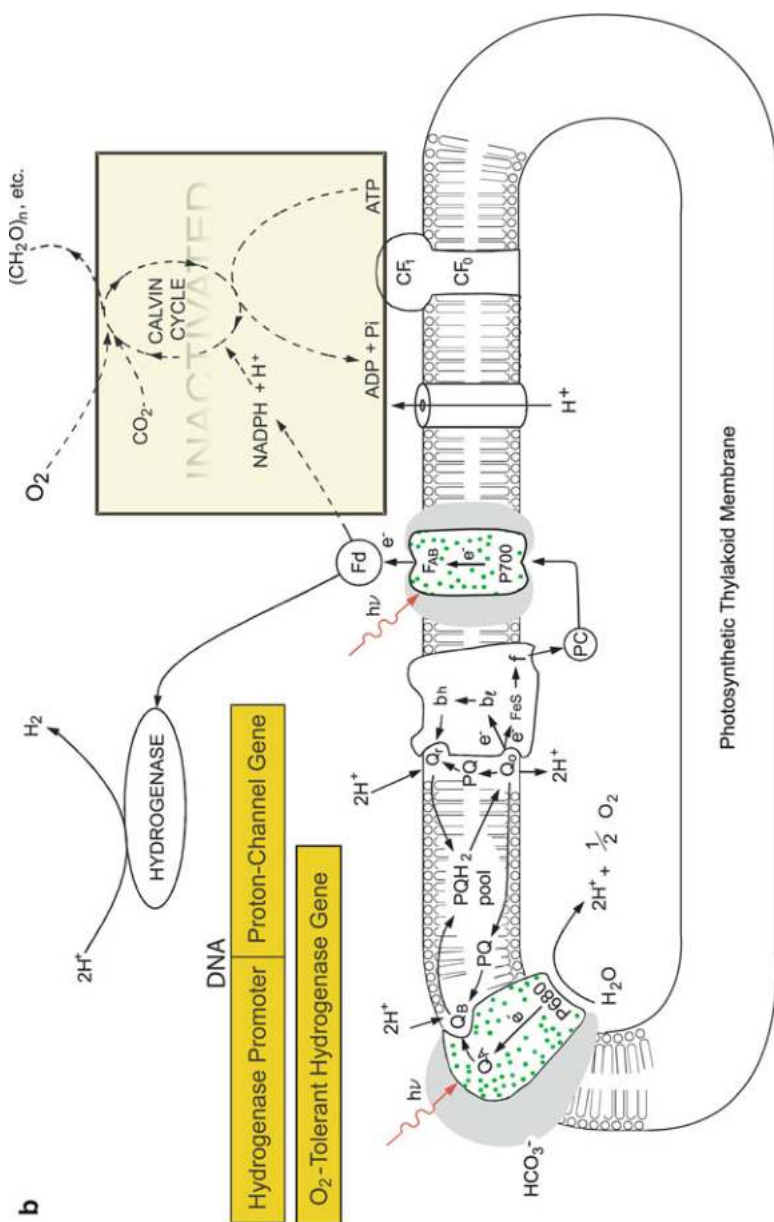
b

$(CH_2O)_n$, etc.

$O_2$

$CO_2$

CALVIN CYCLE

INACTIVATED

NADPH + $H^+$

ADP + Pi

ATP

$CF_1$

$CF_0$

$H^+$

Fd

$e^-$

$F_{AB}$

$e^-$

P700

$h\nu$

PC

$H_2$

HYDROGENASE

$2H^+$

DNA

Hydrogenase Promoter

Proton-Channel Gene

$O_2$-Tolerant Hydrogenase Gene

$b_h$

$b_\ell$

$e^-$

$e^-$

FeS

f

$Q_r$

$Q_o$

PQ

$2H^+$

$2H^+$

$PQH_2$

pool

PQ

$2H^+ + \frac{1}{2} O_2$

$2H^+$

$Q_B$

$Q_A$

$e^-$

P680

$H_2O$

$h\nu$

$HCO_3^-$

Photosynthetic Thylakoid Membrane